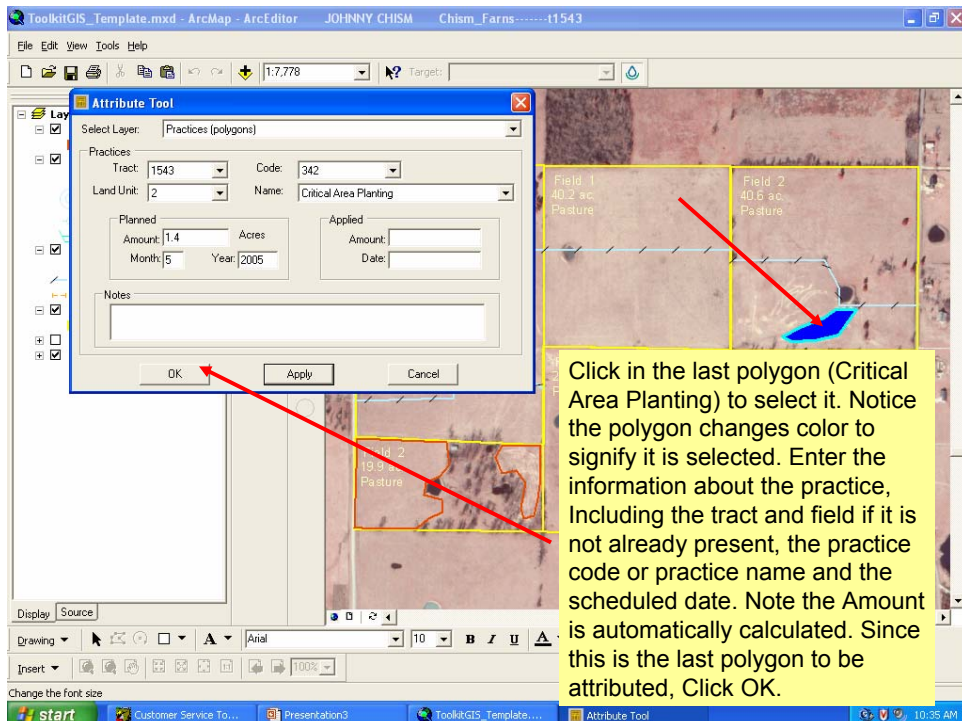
ToolkitGIS_Template.mxd - ArcMap - ArcEditor JOHNNY CHISM Chism_Farns-------t1543

File Edit View Tools Help

1:7,778

Target:

Lay

Attribute Tool

Select Layer: Practices (polygons)

Practices

Tract: 1543

Code: 342

Land Unit: 2

Name: Critical Area Planting

Planned

Amount: 1.4 Acres

Month: 5 Year: 2005

Applied

Amount:

Date:

Notes

OK

Apply

Cancel

Field 1
40.2 ac.
Pasture

Field 2
40.6 ac.
Pasture

Field 2
19.9 ac.
Pasture

Click in the last polygon (Critical Area Planting) to select it. Notice the polygon changes color to signify it is selected. Enter the information about the practice, Including the tract and field if it is not already present, the practice code or practice name and the scheduled date. Note the Amount is automatically calculated. Since this is the last polygon to be attributed, Click OK.

Display Source

Drawing

Arial

10

B I U A

Insert

100%

Change the font size

start

Customer Service To...

Presentation3

ToolkitGIS_Template....

Attribute Tool

10:35 AM